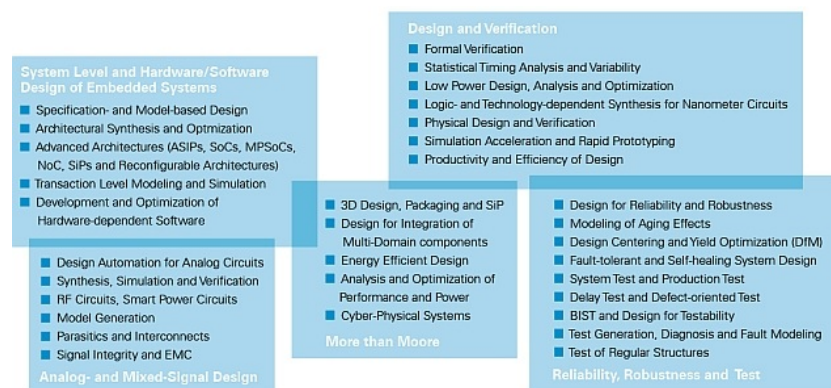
Design and Verification
- Formal Verification
- Statistical Timing Analysis and Variability
- Low Power Design, Analysis and Optimization
- Logic- and Technology-dependent Synthesis for Nanometer Circuits
- Physical Design and Verification
- Simulation Acceleration and Rapid Prototyping
- Productivity and Efficiency of Design

System Level and Hardware/Software Design of Embedded Systems
- Specification- and Model-based Design
- Architectural Synthesis and Optmization
- Advanced Architectures (ASIPs, SoCs, MPSoCs, NoC, SiPs and Reconfigurable Architectures)
- Transaction Level Modeling and Simulation
- Development and Optimization of Hardware-dependent Software

- Design Automation for Analog Circuits
- Synthesis, Simulation and Verification
- RF Circuits, Smart Power Circuits
- Model Generation
- Parasitics and Interconnects
- Signal Integrity and EMC
Analog- and Mixed-Signal Design

- 3D Design, Packaging and SiP
- Design for Integration of Multi-Domain components
- Energy Efficient Design
- Analysis and Optimization of Performance and Power
- Cyber-Physical Systems
More than Moore

- Design for Reliability and Robustness
- Modeling of Aging Effects
- Design Centering and Yield Optimization (DfM)
- Fault-tolerant and Self-healing System Design
- System Test and Production Test
- Delay Test and Defect-oriented Test
- BIST and Design for Testability
- Test Generation, Diagnosis and Fault Modeling
- Test of Regular Structures
Reliability, Robustness and Test